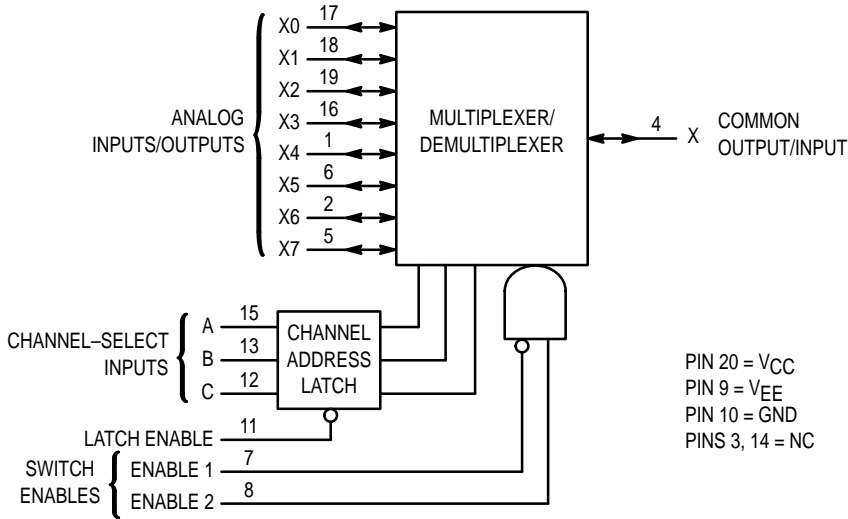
ANALOG INPUTS/OUTPUTS

X0 17
X1 18
X2 19
X3 16
X4 1
X5 6
X6 2
X7 5

MULTIPLEXER/ DEMULTIPLEXER

4 X COMMON OUTPUT/INPUT

CHANNEL–SELECT INPUTS

A 15
B 13
C 12

CHANNEL ADDRESS LATCH

LATCH ENABLE 11

SWITCH ENABLES

ENABLE 1 7
ENABLE 2 8

PIN 20 = $V_{CC}$
PIN 9 = $V_{EE}$
PIN 10 = GND
PINS 3, 14 = NC